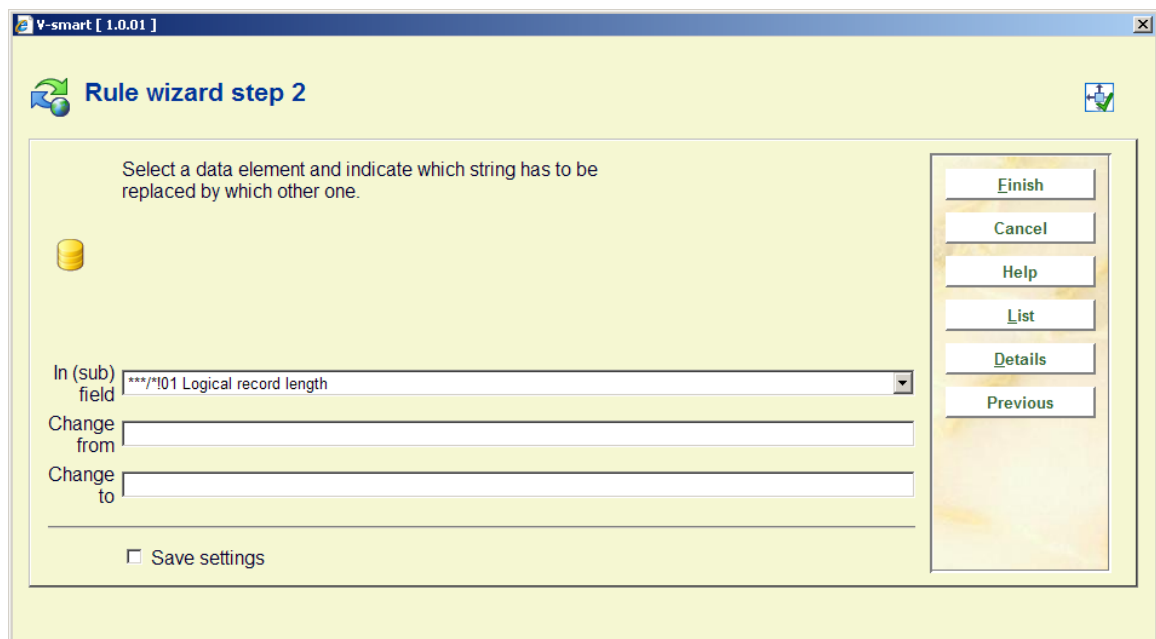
V-smart [ 1.0.01 ]

Rule wizard step 2

Select a data element and indicate which string has to be replaced by which other one.

In (sub) field ***/*!01 Logical record length

Change from

Change to

Save settings

Finish

Cancel

Help

List

Details

Previous